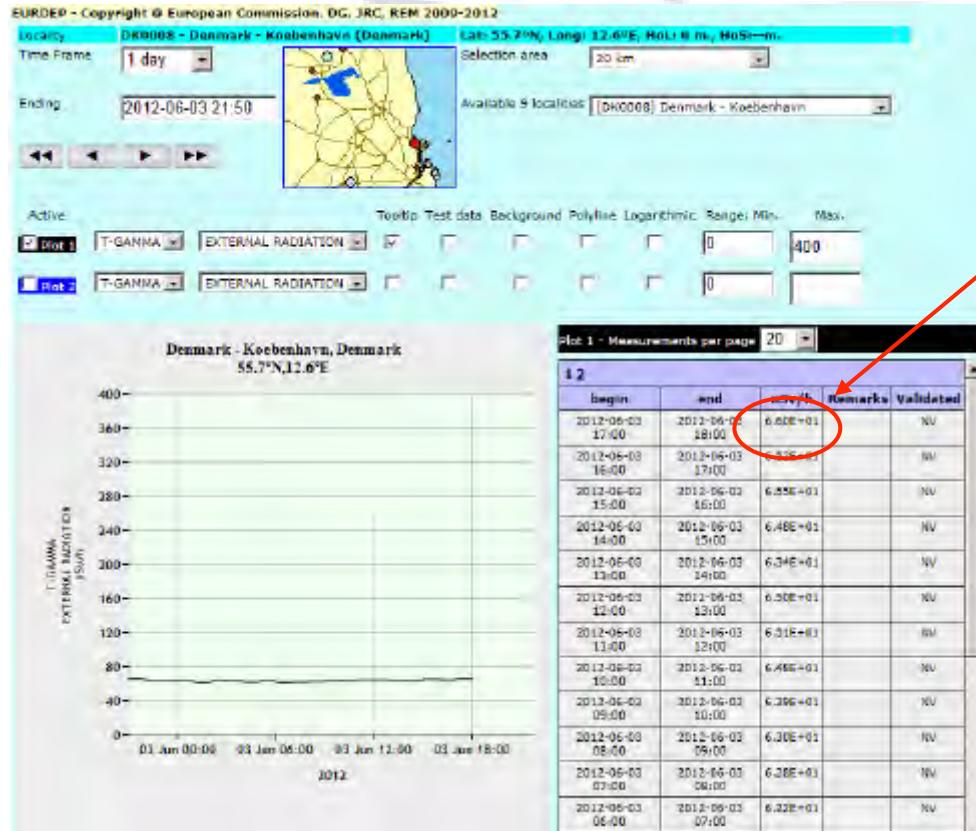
EURDEP - Copyright © European Commission, DG. JRC, REM 2000-2012

Locality DK0008 - Denmark - Koebenhavn (Denmark) Lat: 55.7°N, Long: 12.6°E, HoL: 6 m, HoS: --m.

Time Frame 1 day

Ending 2012-06-03 21:50

Selection area 20 km

Available 9 localities [DK0008] Denmark - Koebenhavn

Active Tooltip Test data Background Polyline Logarithmic Range: Min. Max.

Plot 1 T-GAMMA EXTERNAL RADIATION 0 400

Plot 2 T-GAMMA EXTERNAL RADIATION 0

Denmark - Koebenhavn, Denmark
55.7°N,12.6°E

400
360
320
280
240
200
160
120
80
40
0

T-GAMMA EXTERNAL RADIATION (nSv/h)

03 Jun 00:00 03 Jun 06:00 03 Jun 12:00 03 Jun 18:00
2012

Plot 1 - Measurements per page 20

1 2

| begin | end | nSv/h | Remarks | Validated |
|---|---|---|---|---|
| 2012-06-03 17:00 | 2012-06-03 18:00 | 6.60E+01 | | NV |
| 2012-06-03 16:00 | 2012-06-03 17:00 | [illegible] | | NV |
| 2012-06-03 15:00 | 2012-06-03 16:00 | 6.55E+01 | | NV |
| 2012-06-03 14:00 | 2012-06-03 15:00 | 6.48E+01 | | NV |
| 2012-06-03 13:00 | 2012-06-03 14:00 | 6.34E+01 | | NV |
| 2012-06-03 12:00 | 2012-06-03 13:00 | 6.30E+01 | | NV |
| 2012-06-03 11:00 | 2012-06-03 12:00 | 6.31E+01 | | NV |
| 2012-06-03 10:00 | 2012-06-03 11:00 | 6.46E+01 | | NV |
| 2012-06-03 09:00 | 2012-06-03 10:00 | 6.39E+01 | | NV |
| 2012-06-03 08:00 | 2012-06-03 09:00 | 6.30E+01 | | NV |
| 2012-06-03 07:00 | 2012-06-03 08:00 | 6.28E+01 | | NV |
| 2012-06-03 06:00 | 2012-06-03 07:00 | 6.22E+01 | | NV |